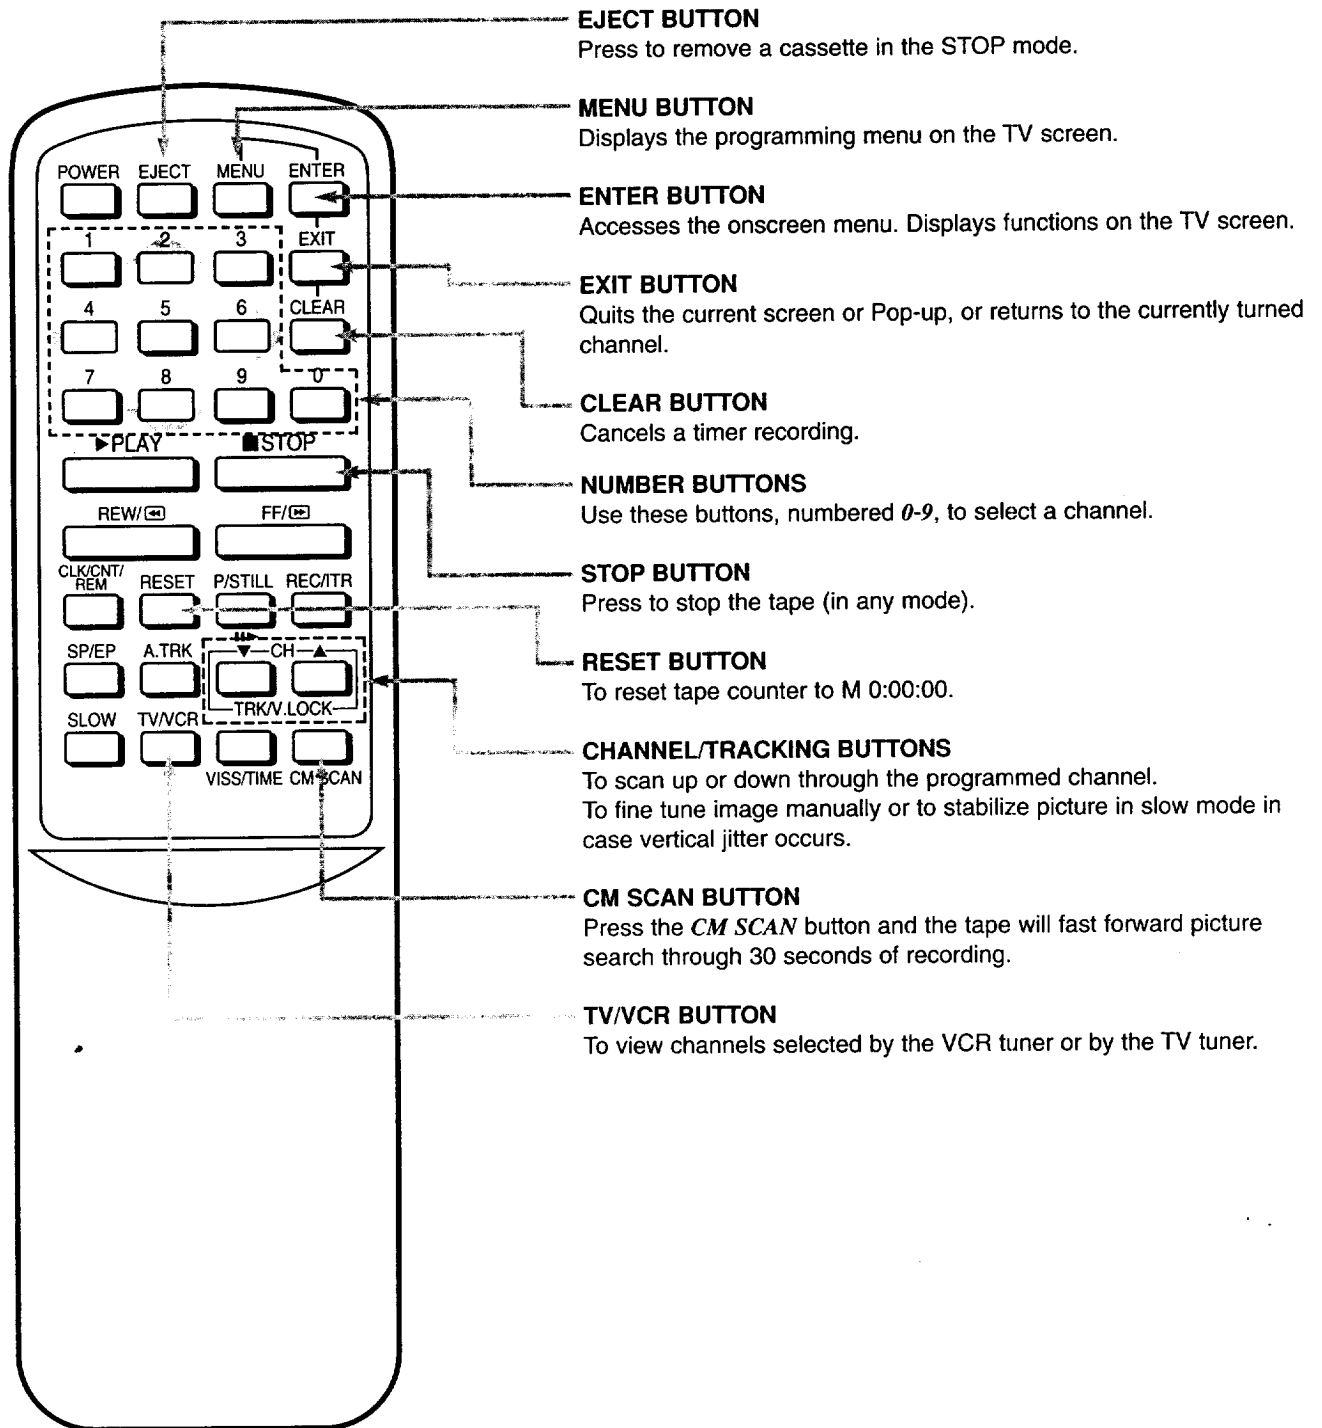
POWER EJECT MENU ENTER

1 2 3 EXIT

4 5 6 CLEAR

7 8 9 0

►PLAY ■STOP

REW/◄◄ FF/►►

CLK/CNT/REM RESET P/STILL REC/ITR

SP/EP A.TRK ▼—CH—▲

TRK/V.LOCK

SLOW TV/VCR VISS/TIME CM SCAN

EJECT BUTTON
Press to remove a cassette in the STOP mode.

MENU BUTTON
Displays the programming menu on the TV screen.

ENTER BUTTON
Accesses the onscreen menu. Displays functions on the TV screen.

EXIT BUTTON
Quits the current screen or Pop-up, or returns to the currently turned channel.

CLEAR BUTTON
Cancels a timer recording.

NUMBER BUTTONS
Use these buttons, numbered *0-9*, to select a channel.

STOP BUTTON
Press to stop the tape (in any mode).

RESET BUTTON
To reset tape counter to M 0:00:00.

CHANNEL/TRACKING BUTTONS
To scan up or down through the programmed channel.
To fine tune image manually or to stabilize picture in slow mode in case vertical jitter occurs.

CM SCAN BUTTON
Press the *CM SCAN* button and the tape will fast forward picture search through 30 seconds of recording.

TV/VCR BUTTON
To view channels selected by the VCR tuner or by the TV tuner.